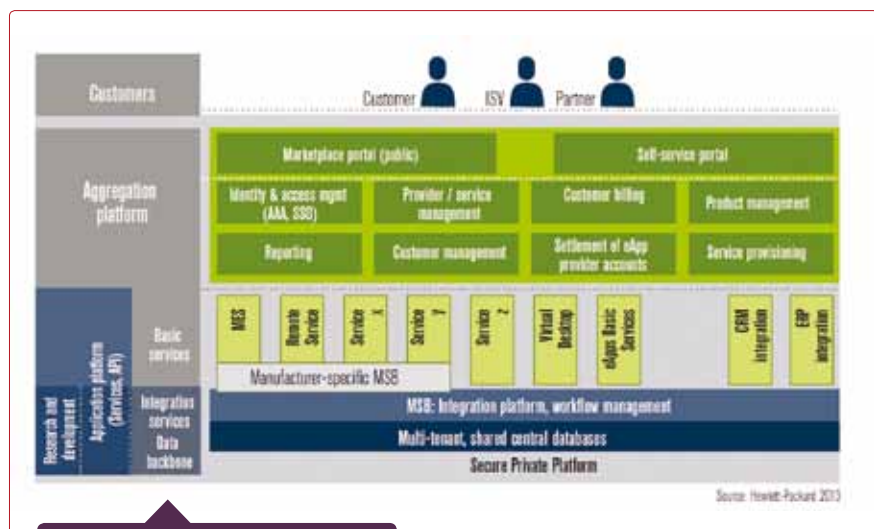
Customers

Customer ISV Partner

Aggregation platform

Marketplace portal (public)

Self-service portal

Identity & access mgmt (AAA, SSO)

Provider / service management

Customer billing

Product management

Reporting

Customer management

Settlement of eApp provider accounts

Service provisioning

Research and development

Application platform (Services, API)

Basic services

MSS

Remote Service

Service X

Service Y

Service Z

Virtual Desktop

eApps Basic Services

CRM integration

ERP integration

Manufacturer-specific MSB

Integration services

MSB: Integration platform, workflow management

Data backbone

Multi-tenant, shared central databases

Secure Private Platform

Source: Hewlett-Packard 2013